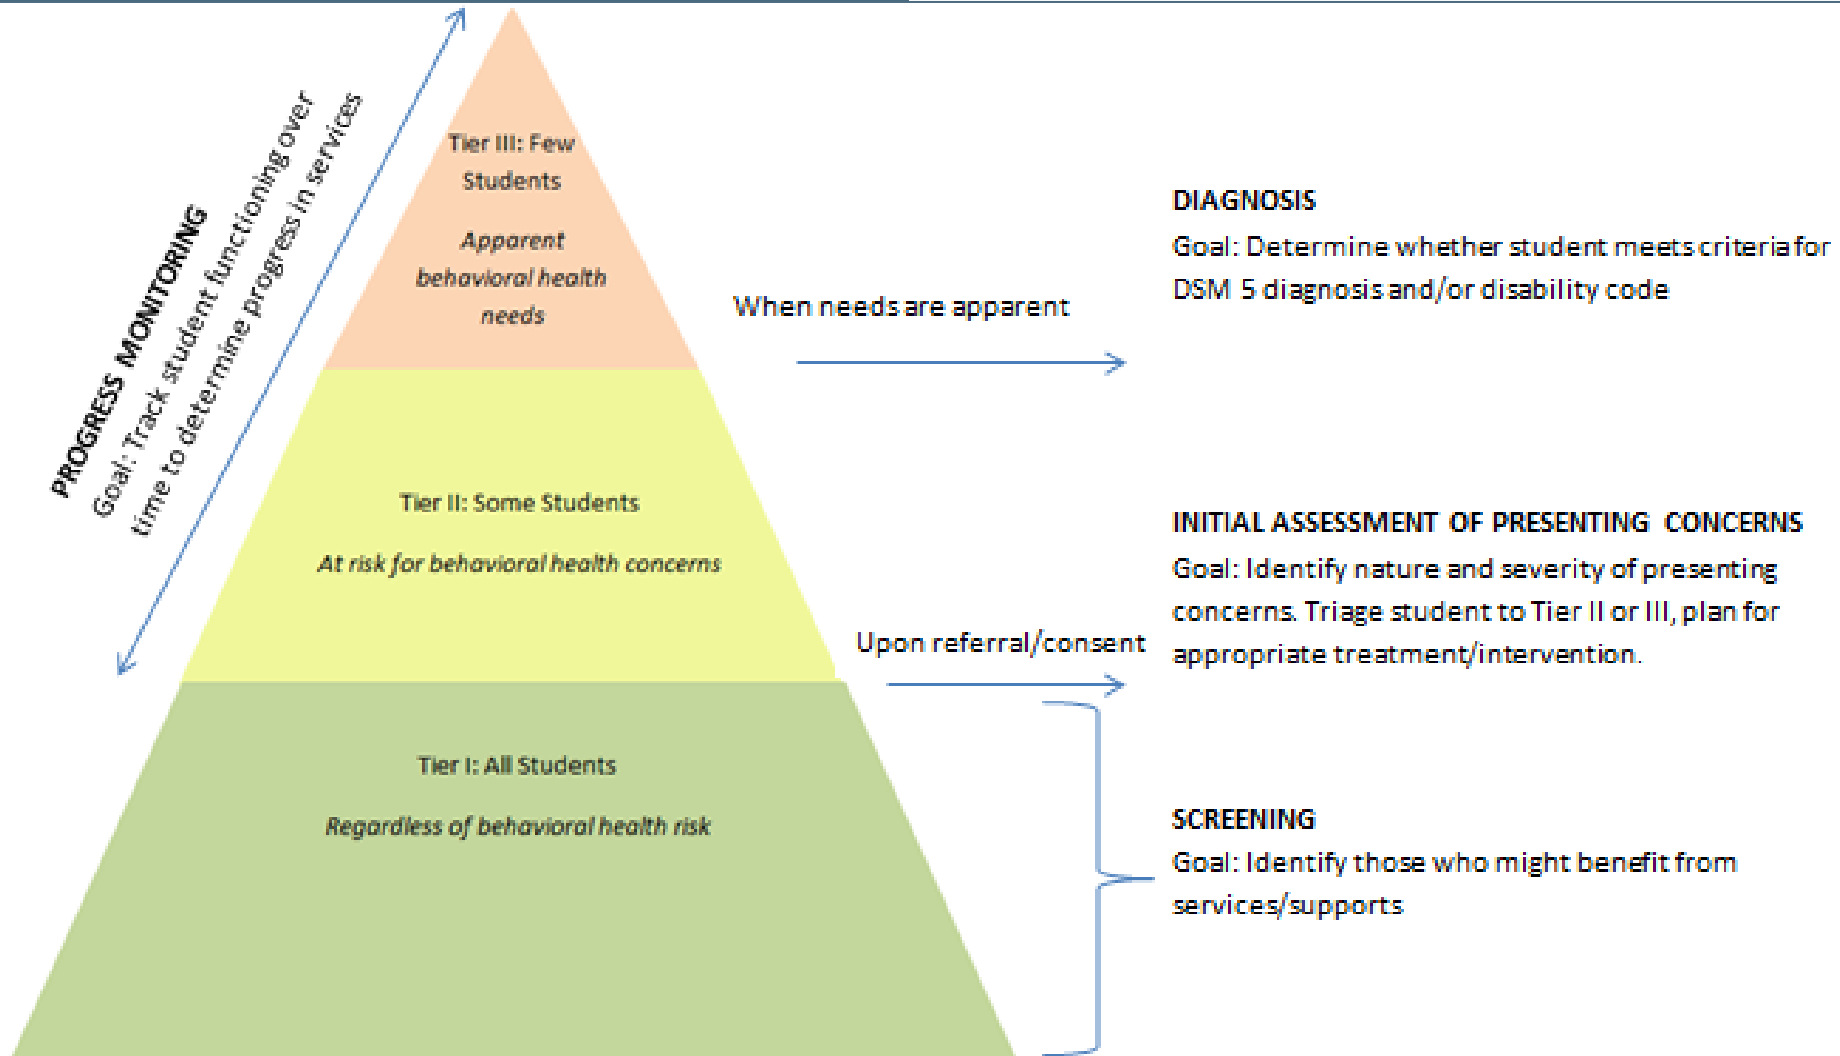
PROGRESS MONITORING

Goal: Track student functioning over time to determine progress in services

Tier III: Few Students

Apparent behavioral health needs

Tier II: Some Students

At risk for behavioral health concerns

Tier I: All Students

Regardless of behavioral health risk

When needs are apparent

Upon referral/consent

DIAGNOSIS

Goal: Determine whether student meets criteria for DSM 5 diagnosis and/or disability code

INITIAL ASSESSMENT OF PRESENTING CONCERNS

Goal: Identify nature and severity of presenting concerns. Triage student to Tier II or III, plan for appropriate treatment/intervention.

SCREENING

Goal: Identify those who might benefit from services/supports